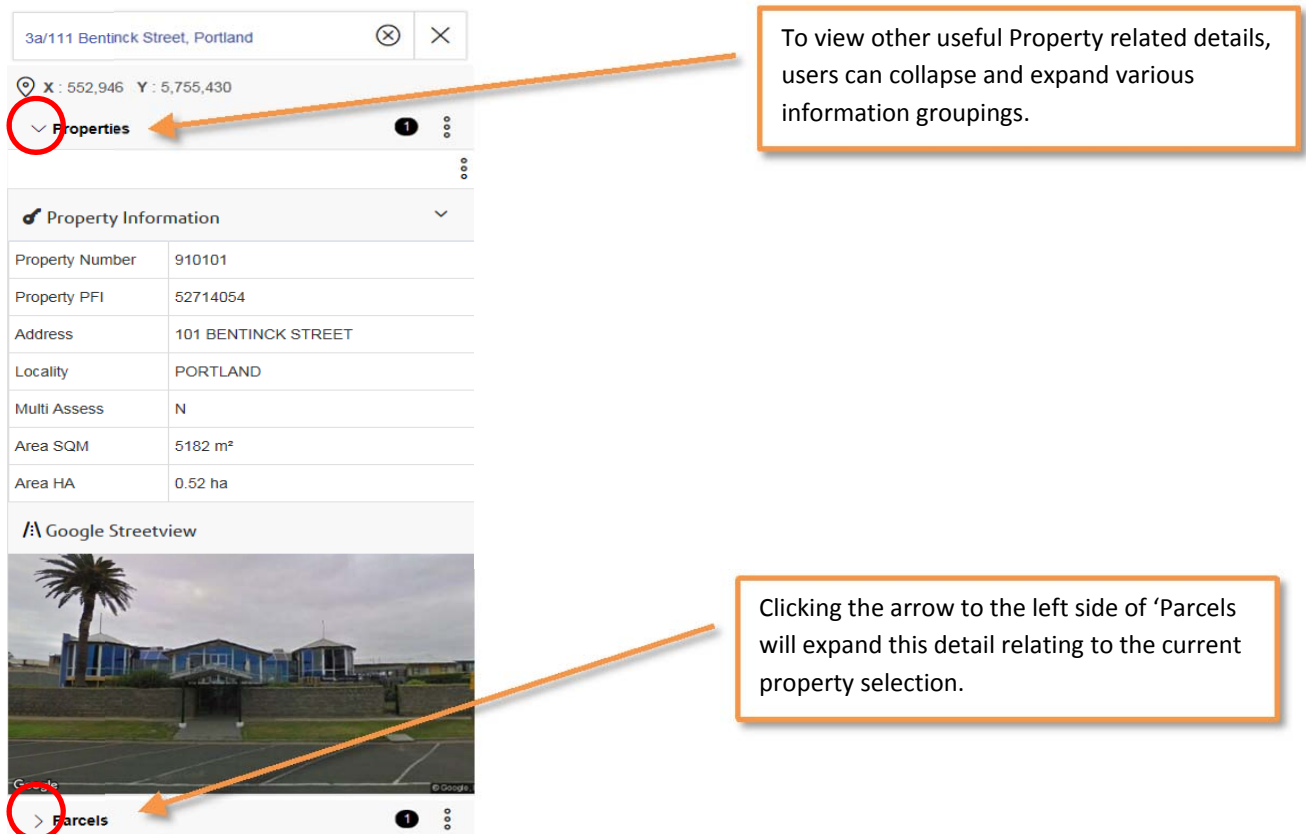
3a/111 Bentinck Street, Portland

X : 552,946 Y : 5,755,430

Properties 1

Property Information

| Property Number | 910101 |
|---|---|
| Property PFI | 52714054 |
| Address | 101 BENTINCK STREET |
| Locality | PORTLAND |
| Multi Assess | N |
| Area SQM | 5182 m² |
| Area HA | 0.52 ha |

Google Streetview

Google

© Google

Parcels 1

To view other useful Property related details, users can collapse and expand various information groupings.

Clicking the arrow to the left side of 'Parcels will expand this detail relating to the current property selection.